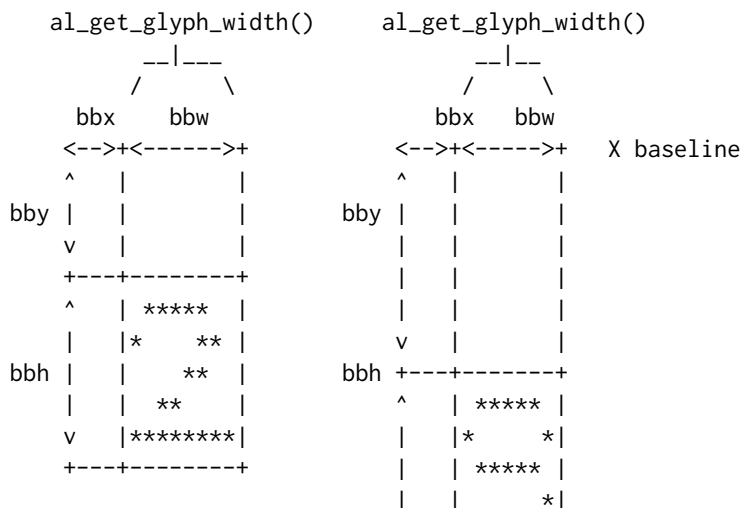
al_get_glyph_width()

__|___
/ \
bbx bbw
<-->+<------>+
^ | |
bby | | |
v | |
+---+--------+
^ | ***** |
| |* ** |
bbh | | ** |
| | ** |
v |********|
+---+--------+

al_get_glyph_width()

__|__
/ \
bbx bbw
<-->+<----->+ X baseline
^ | |
bby | | |
| | |
| | |
| | |
v | |
bbh +---+-------+
^ | ***** |
| |* *|
| | ***** |
| | *|